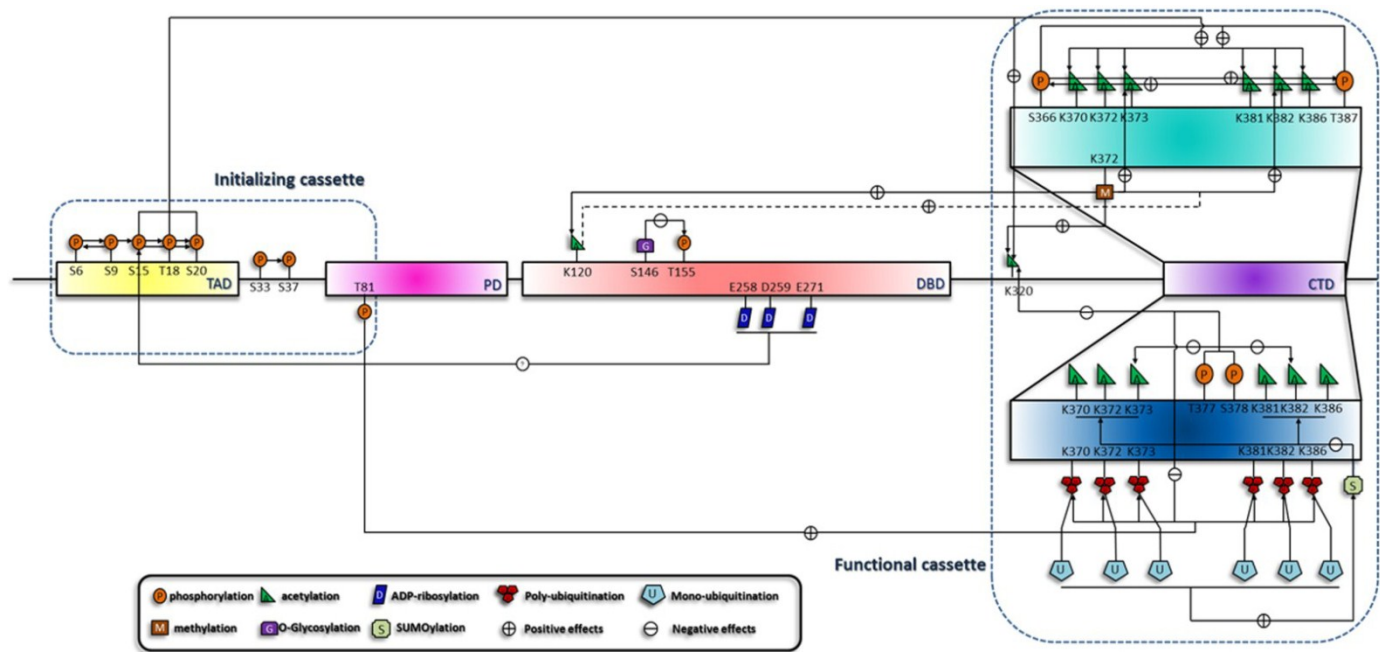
Initializing cassette

P P P P P
S6 S9 S15 T18 S20
TAD
P P
S33 S37
T81
P
PD
K120
G
S146
P
T155
DBD
E258 D259 E271
D D D
?
K320
CTD

P P
S366 K370 K372 K373 K381 K382 K386 T387
K372
M

P P
K370 K372 K373 T377 S378 K381 K382 K386
K370 K372 K373 K381 K382 K386
S
U U U U U U

Functional cassette

P phosphorylation
acetylation
D ADP-ribosylation
Poly-ubiquitination
U Mono-ubiquitination
M methylation
G O-Glycosylation
S SUMOylation
Positive effects
Negative effects